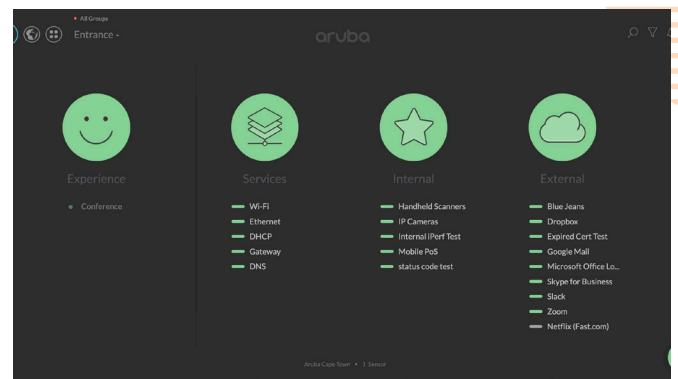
• All Groups
Entrance ˅

aruba

Experience
• Conference

Services
Wi-Fi
Ethernet
DHCP
Gateway
DNS

Internal
Handheld Scanners
IP Cameras
Internal iPerf Test
Mobile PoS
status code test

External
Blue Jeans
Dropbox
Expired Cert Test
Google Mail
Microsoft Office Lo...
Skype for Business
Slack
Zoom
Netflix (Fast.com)

Aruba Cape Town • 1 Sensor